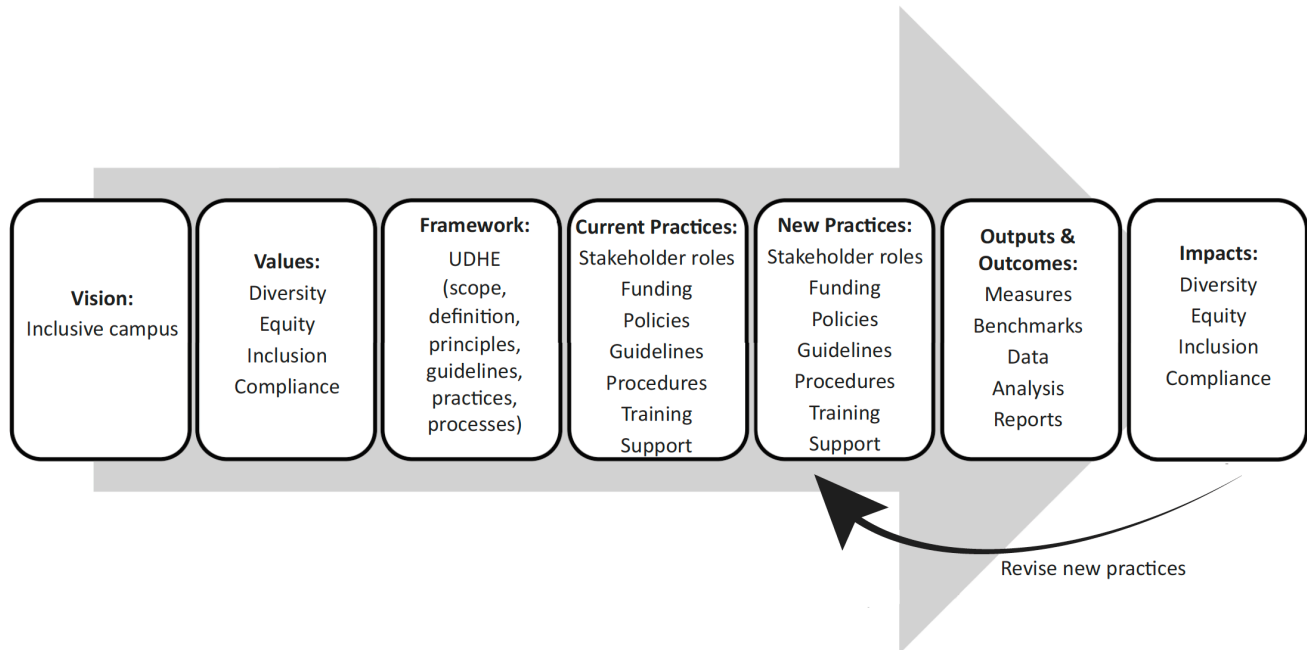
Vision:
Inclusive campus

Values:
Diversity
Equity
Inclusion
Compliance

Framework:
UDHE
(scope,
definition,
principles,
guidelines,
practices,
processes)

Current Practices:
Stakeholder roles
Funding
Policies
Guidelines
Procedures
Training
Support

New Practices:
Stakeholder roles
Funding
Policies
Guidelines
Procedures
Training
Support

Outputs & Outcomes:
Measures
Benchmarks
Data
Analysis
Reports

Impacts:
Diversity
Equity
Inclusion
Compliance

Revise new practices